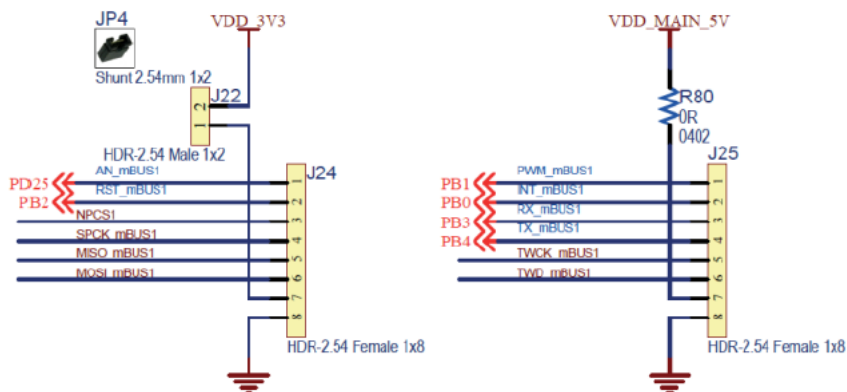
JP4

Shunt 2.54mm 1x2

VDD_3V3

J22
2
1
HDR-2.54 Male 1x2

J24
AN_mBUS1
PD25
RST_mBUS1
PB2
NPCS1
SPCK_mBUS1
MISO_mBUS1
MOSI_mBUS1
1
2
3
4
5
6
7
8
HDR-2.54 Female 1x8

VDD_MAIN_5V

R80
0R
0402

J25
PWM_mBUS1
PB1
INT_mBUS1
PB0
RX_mBUS1
PB3
TX_mBUS1
PB4
TWCK_mBUS1
TWD_mBUS1
1
2
3
4
5
6
7
8
HDR-2.54 Female 1x8